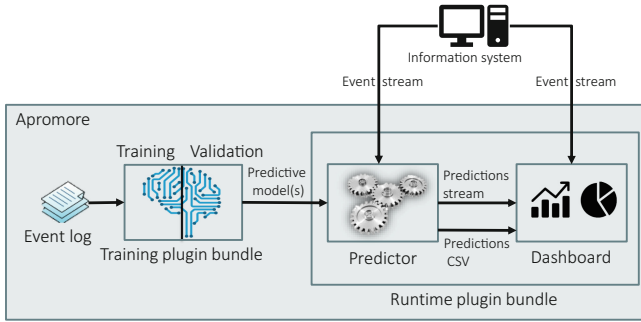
Information system

Event stream

Event stream

Apromore

Training

Validation

Predictive model(s)

Event log

Training plugin bundle

Predictions stream

Predictions CSV

Predictor

Dashboard

Runtime plugin bundle